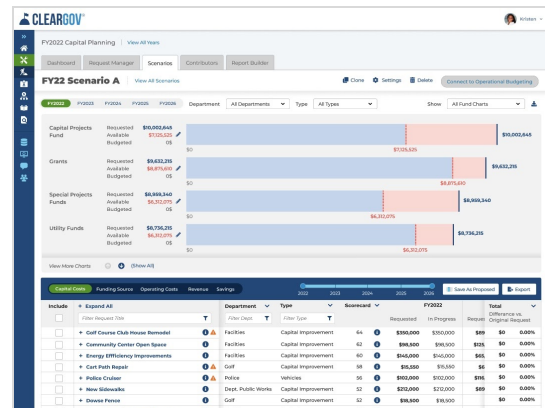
CLEARGOV

Kristen

FY2022 Capital Planning | View All Years

Dashboard Request Manager Scenarios Contributors Report Builder

FY22 Scenario A | View All Scenarios

Clone Settings Delete Connect to Operational Budgeting

FY2022 FY2023 FY2024 FY2025 FY2026 Department All Departments Type All Types Show All Fund Charts

Capital Projects Fund Requested $10,002,645 Available $7,125,525 Budgeted 0$
$0 $7,125,525 $10,002,645

Grants Requested $9,632,215 Available $8,875,610 Budgeted 0$
$0 $8,875,610 $9,632,215

Special Projects Funds Requested $8,959,340 Available $6,312,075 Budgeted 0$
$0 $6,312,075 $8,959,340

Utility Funds Requested $8,736,215 Available $6,312,075 Budgeted 0$
$0 $6,312,075 $8,736,215

View More Charts (Show All)

Capital Costs Funding Source Operating Costs Revenue Savings

2022 2023 2024 2025 2026

Save As Proposed Export

| Include | Expand All | Department | Type | Scorecard | FY2022 | | | Total |
|---|---|---|---|---|---|---|---|---|
| | Filter Request Title | Filter Depts | Filter Type | | Requested | In Progress | Request | Difference vs. Original Request |
| | + Golf Course Club House Remodel | Facilities | Capital Improvement | 64 | $350,000 | $350,000 | $89 | $0 0.00% |
| | + Community Center Open Space | Facilities | Capital Improvement | 62 | $98,500 | $98,500 | $125 | $0 0.00% |
| | + Energy Efficiency Improvements | Facilities | Capital Improvement | 60 | $145,000 | $145,000 | $65 | $0 0.00% |
| | + Cart Path Repair | Golf | Capital Improvement | 58 | $15,550 | $15,550 | $6 | $0 0.00% |
| | + Police Cruiser | Police | Vehicles | 56 | $102,000 | $102,000 | $16 | $0 0.00% |
| | + New Sidewalks | Dept. Public Works | Capital Improvement | 52 | $212,000 | $212,000 | $9 | $0 0.00% |
| | + Dowse Fence | Golf | Capital Improvement | 52 | $18,500 | $18,500 | $6 | $0 0.00% |